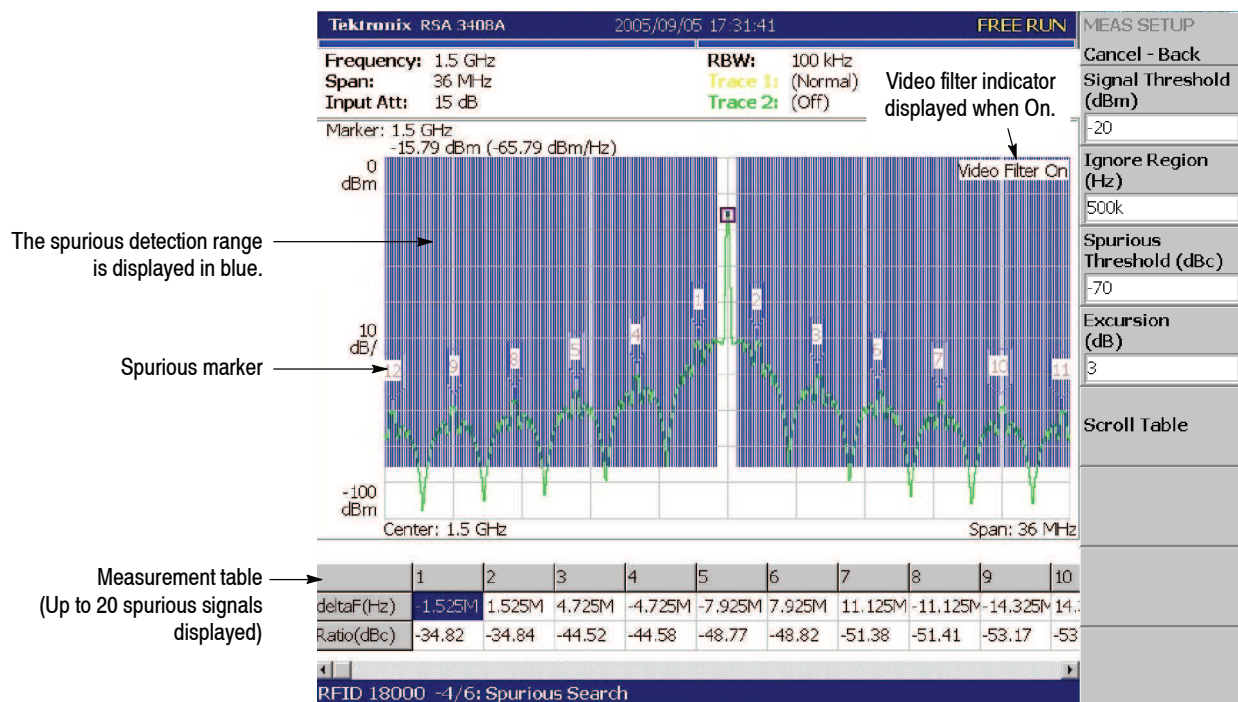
Tektronix RSA 3408A 2005/09/05 17:31:41 FREE RUN

Frequency: 1.5 GHz
Span: 36 MHz
Input Att: 15 dB

RBW: 100 kHz
Trace 1: (Normal)
Trace 2: (Off)

Video filter indicator displayed when On.

Marker: 1.5 GHz
-15.79 dBm (-65.79 dBm/Hz)

0 dBm

Video Filter On

The spurious detection range is displayed in blue.

10 dB/

Spurious marker

12 9 8 5 4 1 2 3 6 7 10 11

-100 dBm

Center: 1.5 GHz Span: 36 MHz

Measurement table (Up to 20 spurious signals displayed)

| | 1 | 2 | 3 | 4 | 5 | 6 | 7 | 8 | 9 | 10 |
|---|---|---|---|---|---|---|---|---|---|---|
| deltaF(Hz) | -1.525M | 1.525M | 4.725M | -4.725M | -7.925M | 7.925M | 11.125M | -11.125M | -14.325M | 14.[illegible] |
| Ratio(dBc) | -34.82 | -34.84 | -44.52 | -44.58 | -48.77 | -48.82 | -51.38 | -51.41 | -53.17 | -53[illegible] |

RFID 18000 -4/6: Spurious Search

MEAS SETUP
Cancel - Back
Signal Threshold (dBm)
-20
Ignore Region (Hz)
500k
Spurious Threshold (dBc)
-70
Excursion (dB)
3
Scroll Table